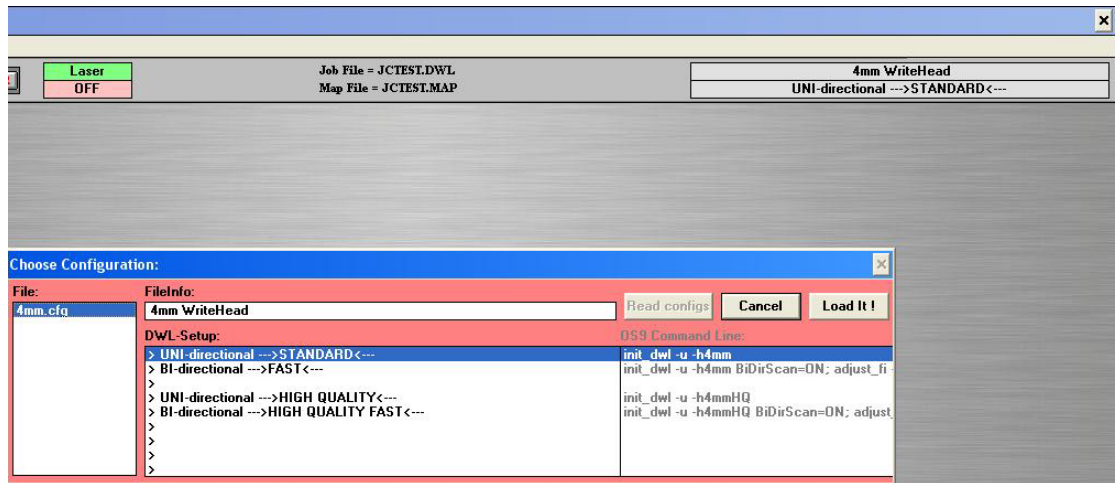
Laser
OFF

Job File = JCTEST.DWL
Map File = JCTEST.MAP

4mm WriteHead
UNI-directional --->STANDARD<---

Choose Configuration:

File:
4mm.cfg

FileInfo:
4mm WriteHead

Read configs
Cancel
Load It !

DWL-Setup:
> UNI-directional --->STANDARD<---
> BI-directional --->FAST<---
>
> UNI-directional --->HIGH QUALITY<---
> BI-directional --->HIGH QUALITY FAST<---
>
>
>
>

OS9 Command Line:
init_dwl -u -h4mm
init_dwl -u -h4mm BiDirScan=ON; adjust_fi

init_dwl -u -h4mmHQ
init_dwl -u -h4mmHQ BiDirScan=ON; adjust